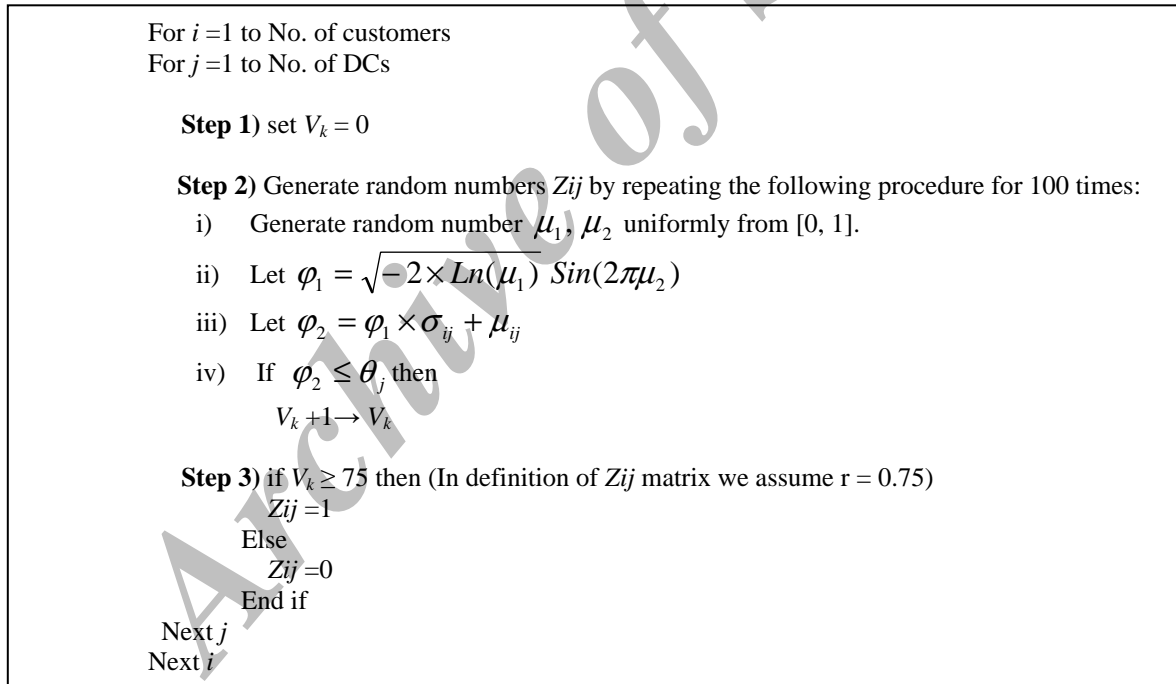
For $i$ =1 to No. of customers
For $j$ =1 to No. of DCs

**Step 1)** set $V_k = 0$

**Step 2)** Generate random numbers *Zij* by repeating the following procedure for 100 times:
i) Generate random number $\mu_1, \mu_2$ uniformly from [0, 1].
ii) Let $\varphi_1 = \sqrt{-2 \times Ln(\mu_1)}\ Sin(2\pi\mu_2)$
iii) Let $\varphi_2 = \varphi_1 \times \sigma_{ij} + \mu_{ij}$
iv) If $\varphi_2 \leq \theta_j$ then
$V_k + 1 \rightarrow V_k$

**Step 3)** if $V_k \geq 75$ then (In definition of *Zij* matrix we assume r = 0.75)
*Zij* =1
Else
*Zij* =0
End if
Next *j*
Next *i*

Archive of